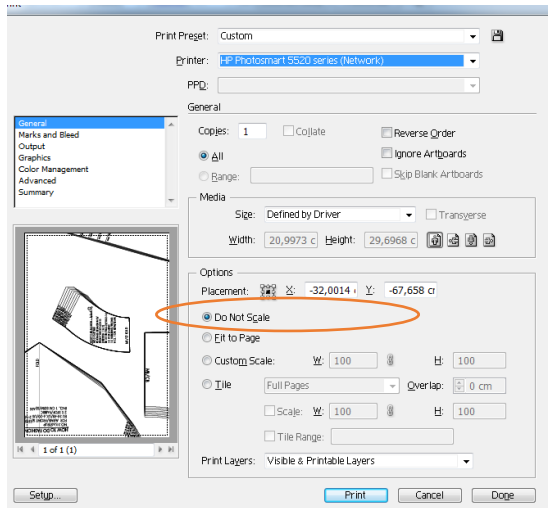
Print Preset: Custom

Printer: HP Photosmart 5520 series (Network)

PPD:

General

General
Marks and Bleed
Output
Graphics
Color Management
Advanced
Summary

Copies: 1 Collate

Reverse Order

All

Ignore Artboards

Range:

Skip Blank Artboards

Media

Size: Defined by Driver

Transverse

Width: 20,9973 c Height: 29,6968 c

Options

Placement: X: -32,0014 Y: -67,658 cr

Do Not Scale

Fit to Page

Custom Scale: W: 100 H: 100

Tile Full Pages Overlap: 0 cm

Scale: W: 100 H: 100

Tile Range:

Print Layers: Visible & Printable Layers

1 of 1 (1)

Setup...

Print

Cancel

Done